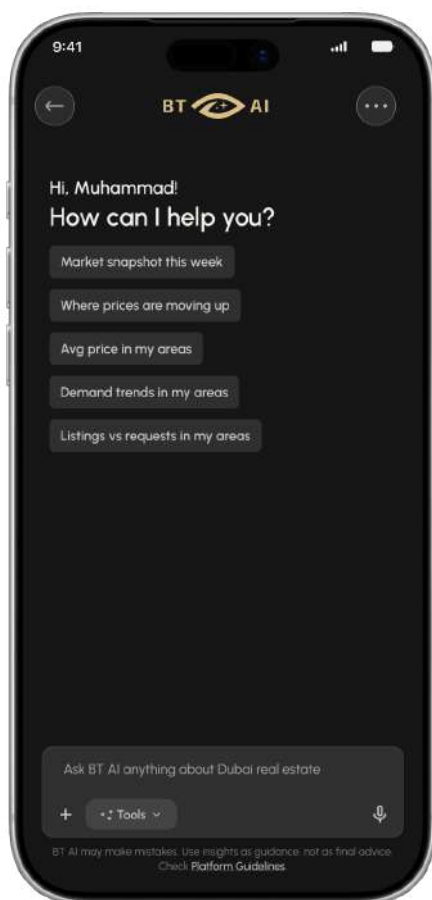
9:41

BT AI

Hi, Muhammad!
How can I help you?

Market snapshot this week

Where prices are moving up

Avg price in my areas

Demand trends in my areas

Listings vs requests in my areas

Ask BT AI anything about Dubai real estate

+ Tools

BT AI may make mistakes. Use insights as guidance, not as final advice. Check Platform Guidelines.